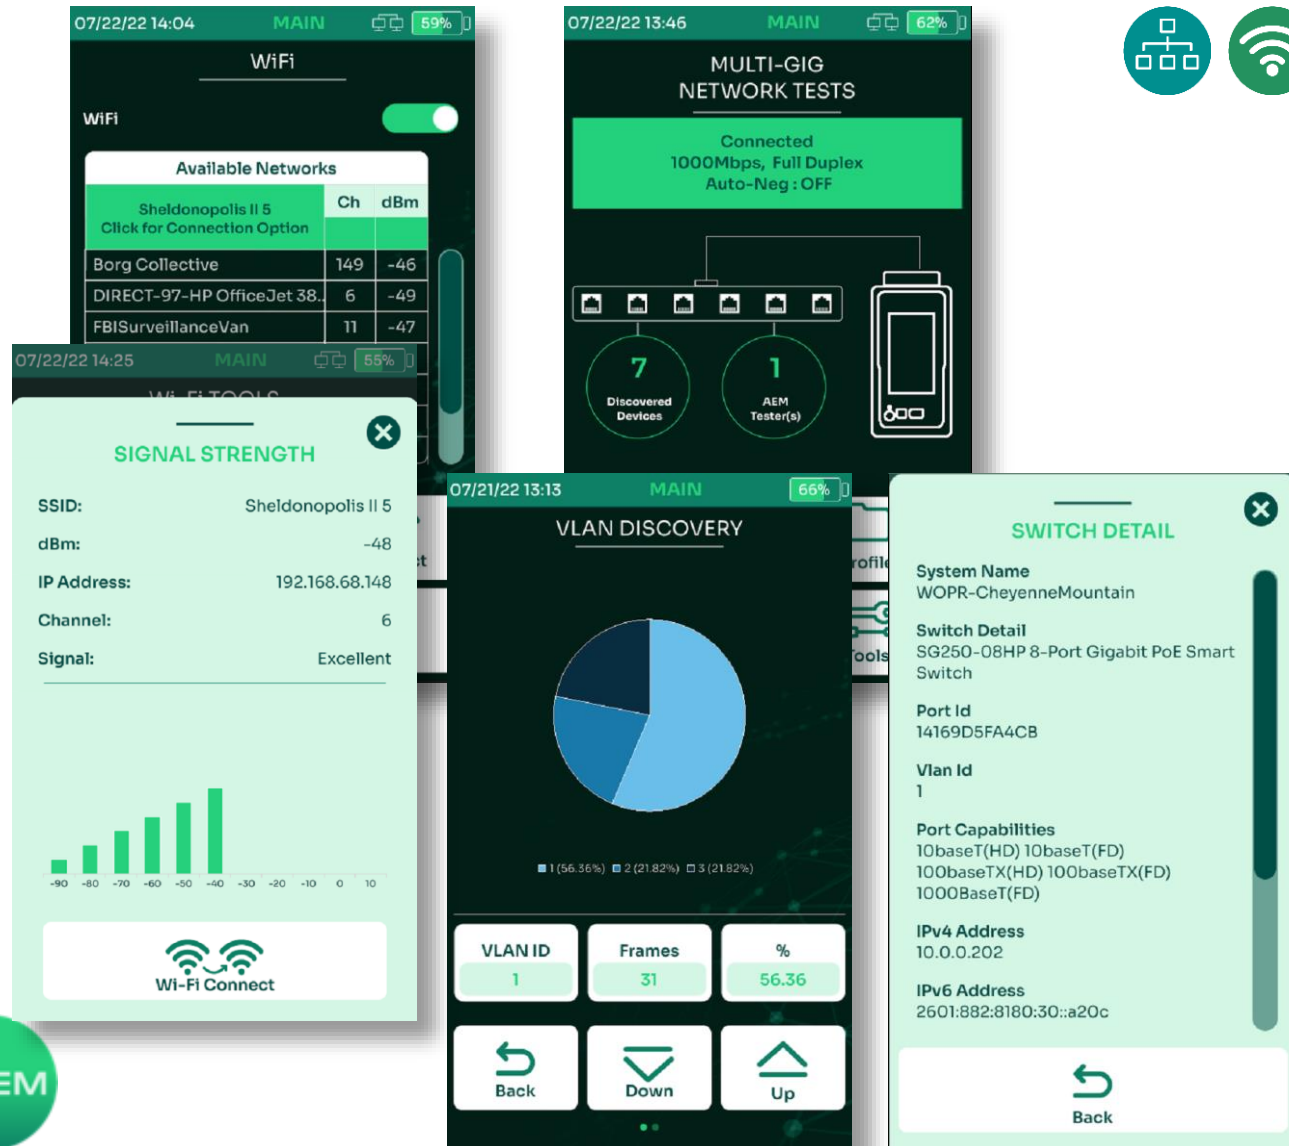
07/22/22 14:04 MAIN 59%

WiFi

WiFi

Available Networks

| Sheldonopolis II 5 Click for Connection Option | Ch | dBm |
|---|---|---|
| Borg Collective | 149 | -46 |
| DIRECT-97-HP OfficeJet 38.. | 6 | -49 |
| FBISurveillanceVan | 11 | -47 |

07/22/22 13:46 MAIN 62%

MULTI-GIG NETWORK TESTS

Connected
1000Mbps, Full Duplex
Auto-Neg : OFF

7 Discovered Devices

1 AEM Tester(s)

07/22/22 14:25 MAIN 55%

Wi-Fi TOOLS

SIGNAL STRENGTH

SSID: Sheldonopolis II 5
dBm: -48
IP Address: 192.168.68.148
Channel: 6
Signal: Excellent

-90 -80 -70 -60 -50 -40 -30 -20 -10 0 10

Wi-Fi Connect

07/21/22 13:13 MAIN 66%

VLAN DISCOVERY

1 (56.36%) 2 (21.82%) 3 (21.82%)

| VLAN ID | Frames | % |
|---|---|---|
| 1 | 31 | 56.36 |

Back Down Up

rofile
Tools

SWITCH DETAIL

System Name
WOPR-CheyenneMountain

Switch Detail
SG250-08HP 8-Port Gigabit PoE Smart Switch

Port Id
14169D5FA4CB

Vlan Id
1

Port Capabilities
10baseT(HD) 10baseT(FD)
100baseTX(HD) 100baseTX(FD)
1000BaseT(FD)

IPv4 Address
10.0.0.202

IPv6 Address
2601:882:8180:30::a20c

Back

EM